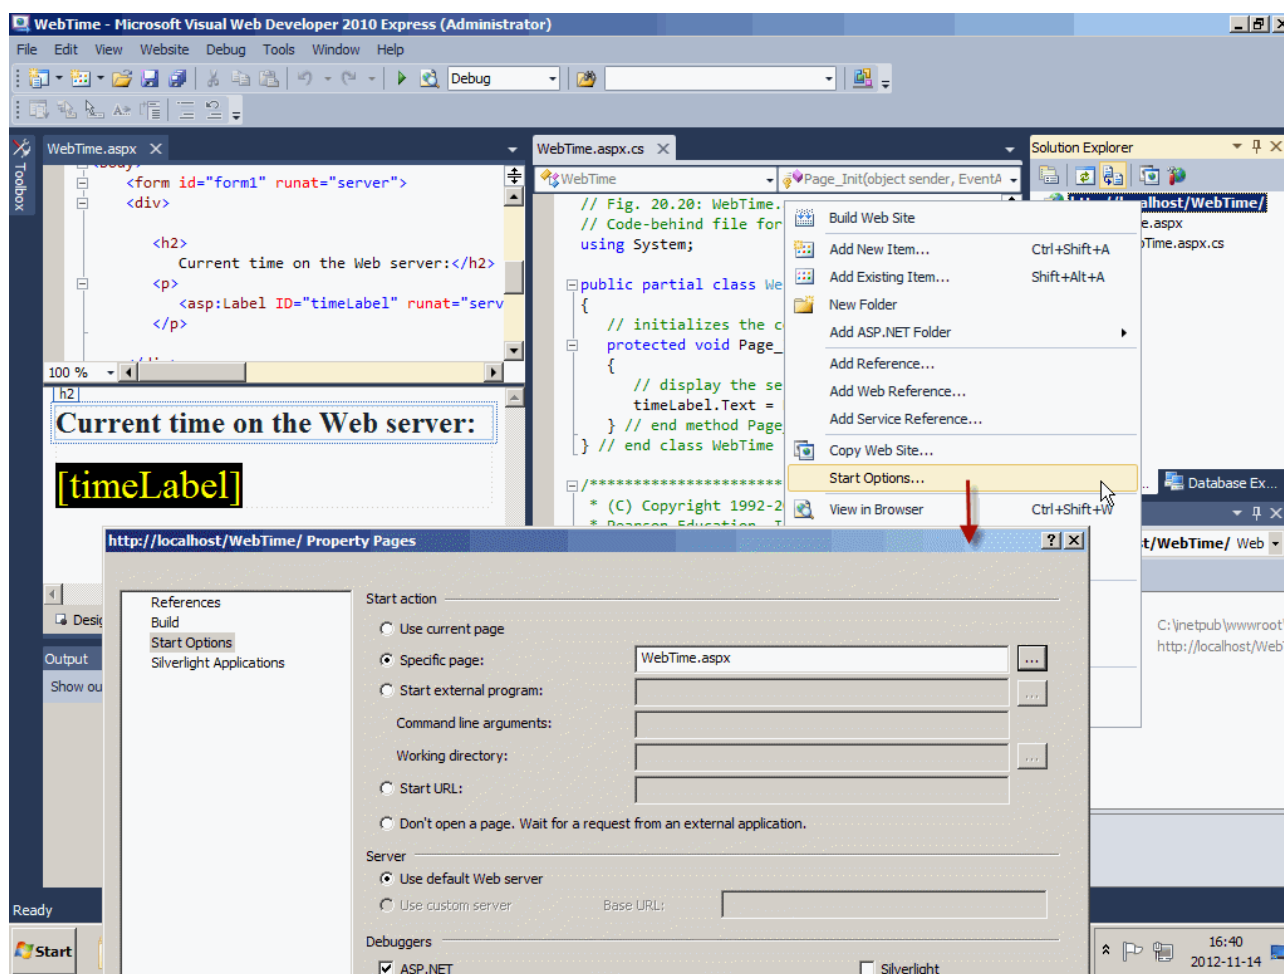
WebTime - Microsoft Visual Web Developer 2010 Express (Administrator)

File Edit View Website Debug Tools Window Help

Debug

Toolbox

WebTime.aspx ✕

<form id="form1" runat="server">
<div>

<h2>
Current time on the Web server:</h2>
<p>
<asp:Label ID="timeLabel" runat="serv
</p>

100 %

h2

Current time on the Web server:

[timeLabel]

Desi

Output

Show ou

Ready

Start

WebTime.aspx.cs ✕

WebTime

Page_Init(object sender, EventA

// Fig. 20.20: WebTime.
// Code-behind file for
using System;

public partial class We
{
// initializes the c
protected void Page_
{
// display the se
timeLabel.Text =
} // end method Page
} // end class WebTime

/*************************
* (C) Copyright 1992-2

Build Web Site
Add New Item... Ctrl+Shift+A
Add Existing Item... Shift+Alt+A
New Folder
Add ASP.NET Folder
Add Reference...
Add Web Reference...
Add Service Reference...
Copy Web Site...
Start Options...
View in Browser Ctrl+Shift+W

Solution Explorer

alhost/WebTime/
e.aspx
Time.aspx.cs

Database Ex...

t/WebTime/ Web

C:\inetpub\wwwroot
http://localhost/Web

http://localhost/WebTime/ Property Pages

References
Build
Start Options
Silverlight Applications

Start action
Use current page
Specific page: WebTime.aspx
Start external program:
Command line arguments:
Working directory:
Start URL:
Don't open a page. Wait for a request from an external application.

Server
Use default Web server
Use custom server Base URL:

Debuggers
ASP.NET
Silverlight

16:40
2012-11-14